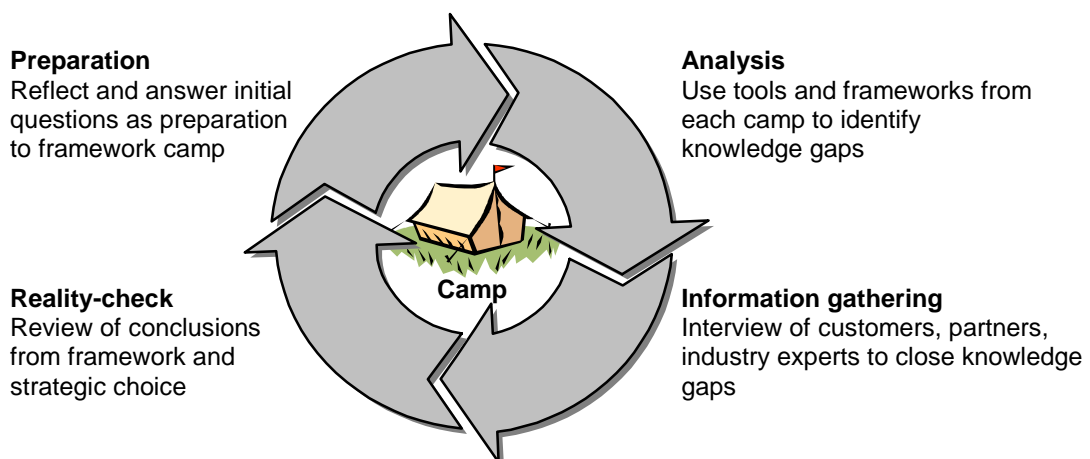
**Preparation**
Reflect and answer initial questions as preparation to framework camp

**Analysis**
Use tools and frameworks from each camp to identify knowledge gaps

Camp

**Reality-check**
Review of conclusions from framework and strategic choice

**Information gathering**
Interview of customers, partners, industry experts to close knowledge gaps